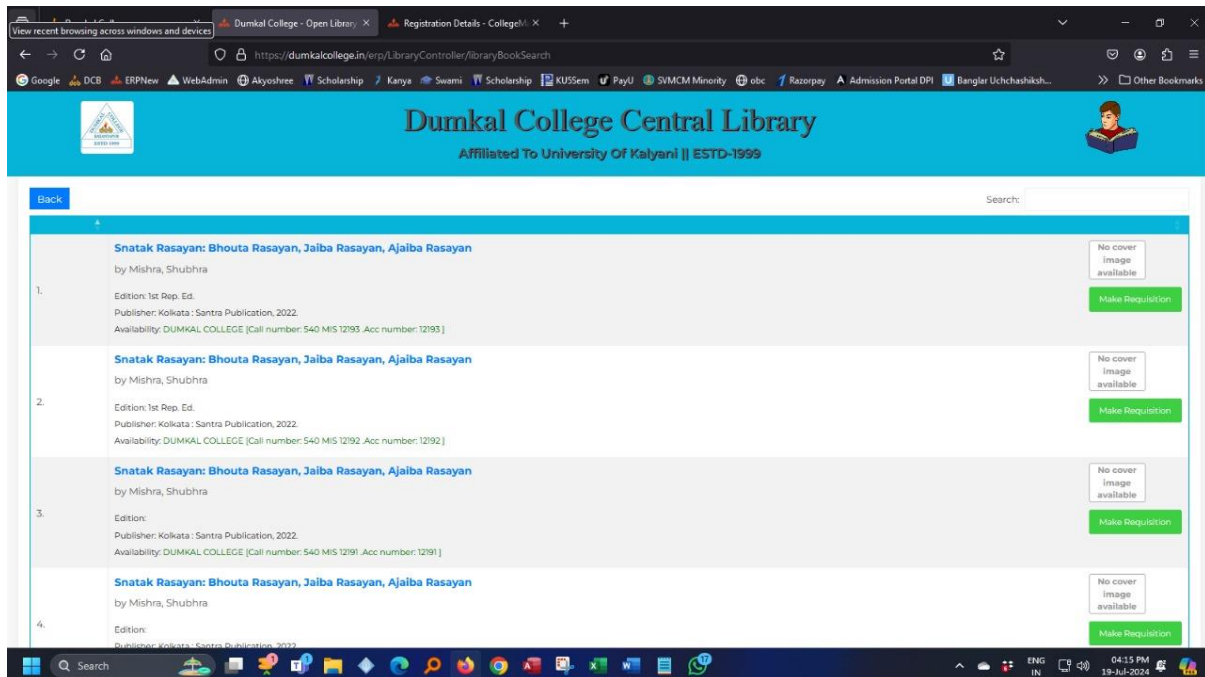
View recent browsing across windows and devices
Dumkal College - Open Library ×
Registration Details - CollegeM ×
+

https://dumkalcollege.in/erp/LibraryController/libraryBookSearch

Google DCB ERPNew WebAdmin Akyoshree Scholarship Kanya Swami Scholarship KUSSem PayU SVMCM Minority obc Razorpay Admission Portal DPI Banglar Uchchashiksh... » Other Bookmarks

Dumkal College Central Library
Affiliated To University Of Kalyani || ESTD-1999

Back
Search:

1.
Snatak Rasayan: Bhouta Rasayan, Jaiba Rasayan, Ajaiba Rasayan
by Mishra, Shubhra
Edition: 1st Rep. Ed.
Publisher: Kolkata : Santra Publication, 2022.
Availability: DUMKAL COLLEGE [Call number: 540 MIS 12193 .Acc number: 12193 ]
No cover image available
Make Requisition

2.
Snatak Rasayan: Bhouta Rasayan, Jaiba Rasayan, Ajaiba Rasayan
by Mishra, Shubhra
Edition: 1st Rep. Ed.
Publisher: Kolkata : Santra Publication, 2022.
Availability: DUMKAL COLLEGE [Call number: 540 MIS 12192 .Acc number: 12192 ]
No cover image available
Make Requisition

3.
Snatak Rasayan: Bhouta Rasayan, Jaiba Rasayan, Ajaiba Rasayan
by Mishra, Shubhra
Edition:
Publisher: Kolkata : Santra Publication, 2022.
Availability: DUMKAL COLLEGE [Call number: 540 MIS 12191 .Acc number: 12191 ]
No cover image available
Make Requisition

4.
Snatak Rasayan: Bhouta Rasayan, Jaiba Rasayan, Ajaiba Rasayan
by Mishra, Shubhra
Edition:
Publisher: Kolkata : Santra Publication, 2022.
No cover image available
Make Requisition

Search
ENG IN
04:15 PM
19-Jul-2024